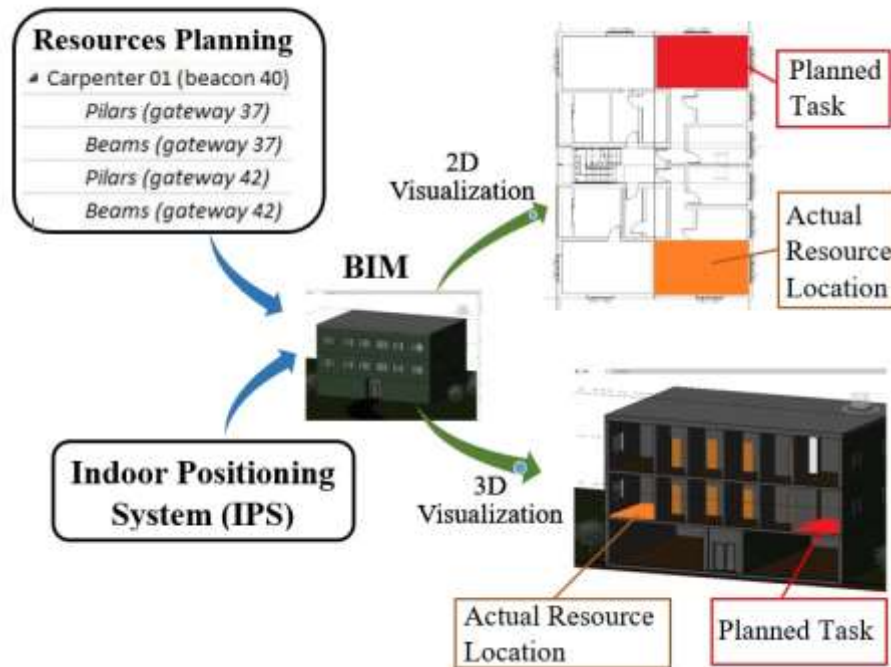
Resources Planning

Carpenter 01 (beacon 40)

Pilars (gateway 37)

Beams (gateway 37)

Pilars (gateway 42)

Beams (gateway 42)

BIM

2D Visualization

Planned Task

Actual Resource Location

Indoor Positioning System (IPS)

3D Visualization

Actual Resource Location

Planned Task